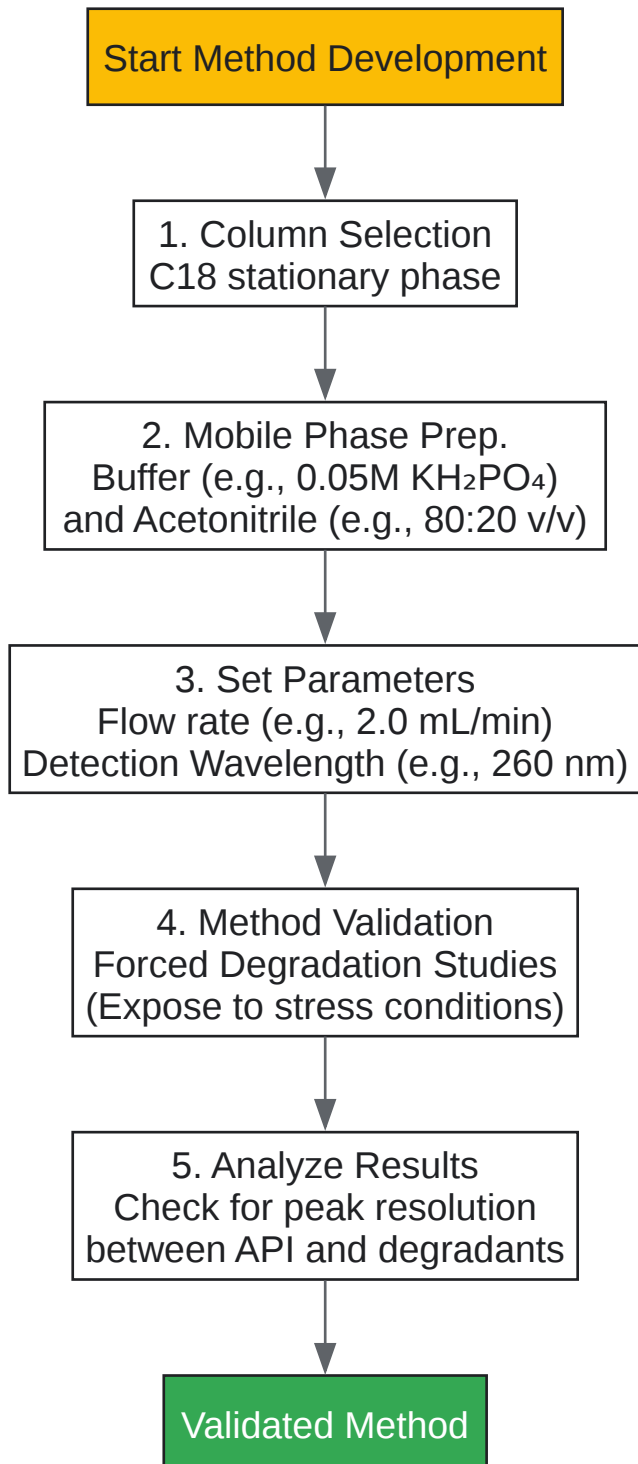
Start Method Development

1. Column Selection
C18 stationary phase

2. Mobile Phase Prep.
Buffer (e.g., 0.05M $KH_2PO_4$)
and Acetonitrile (e.g., 80:20 v/v)

3. Set Parameters
Flow rate (e.g., 2.0 mL/min)
Detection Wavelength (e.g., 260 nm)

4. Method Validation
Forced Degradation Studies
(Expose to stress conditions)

5. Analyze Results
Check for peak resolution
between API and degradants

Validated Method